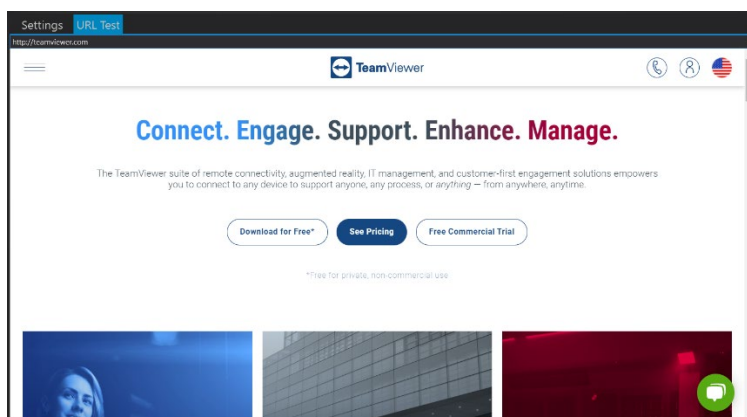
Settings URL Test

http://teamviewer.com

TeamViewer

Connect. Engage. Support. Enhance. Manage.

The TeamViewer suite of remote connectivity, augmented reality, IT management, and customer-first engagement solutions empowers you to connect to any device to support anyone, any process, or *anything* — from anywhere, anytime.

Download for Free* See Pricing Free Commercial Trial

*Free for private, non commercial use